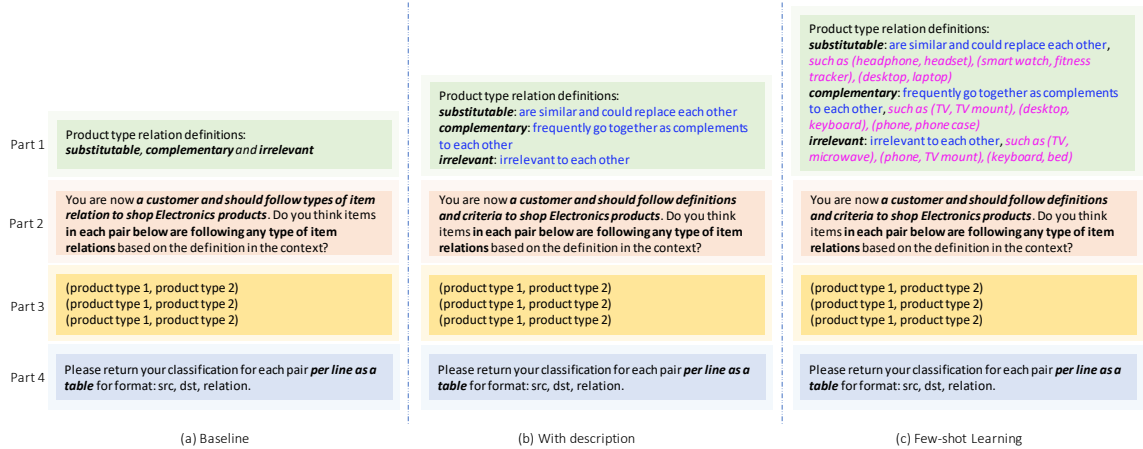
Part 1

Part 2

Part 3

Part 4

Product type relation definitions:
***substitutable***, ***complementary*** and ***irrelevant***

You are now ***a customer and should follow types of item relation to shop Electronics products***. Do you think items **in each pair below are following any type of item relations** based on the definition in the context?

(product type 1, product type 2)
(product type 1, product type 2)
(product type 1, product type 2)

Please return your classification for each pair ***per line as a table*** for format: src, dst, relation.

(a) Baseline

Product type relation definitions:
***substitutable***: are similar and could replace each other
***complementary***: frequently go together as complements to each other
***irrelevant***: irrelevant to each other

You are now ***a customer and should follow definitions and criteria to shop Electronics products***. Do you think items **in each pair below are following any type of item relations** based on the definition in the context?

(product type 1, product type 2)
(product type 1, product type 2)
(product type 1, product type 2)

Please return your classification for each pair ***per line as a table*** for format: src, dst, relation.

(b) With description

Product type relation definitions:
***substitutable***: are similar and could replace each other, *such as (headphone, headset), (smart watch, fitness tracker), (desktop, laptop)*
***complementary***: frequently go together as complements to each other, *such as (TV, TV mount), (desktop, keyboard), (phone, phone case)*
***irrelevant***: irrelevant to each other, *such as (TV, microwave), (phone, TV mount), (keyboard, bed)*

You are now ***a customer and should follow definitions and criteria to shop Electronics products***. Do you think items **in each pair below are following any type of item relations** based on the definition in the context?

(product type 1, product type 2)
(product type 1, product type 2)
(product type 1, product type 2)

Please return your classification for each pair ***per line as a table*** for format: src, dst, relation.

(c) Few-shot Learning